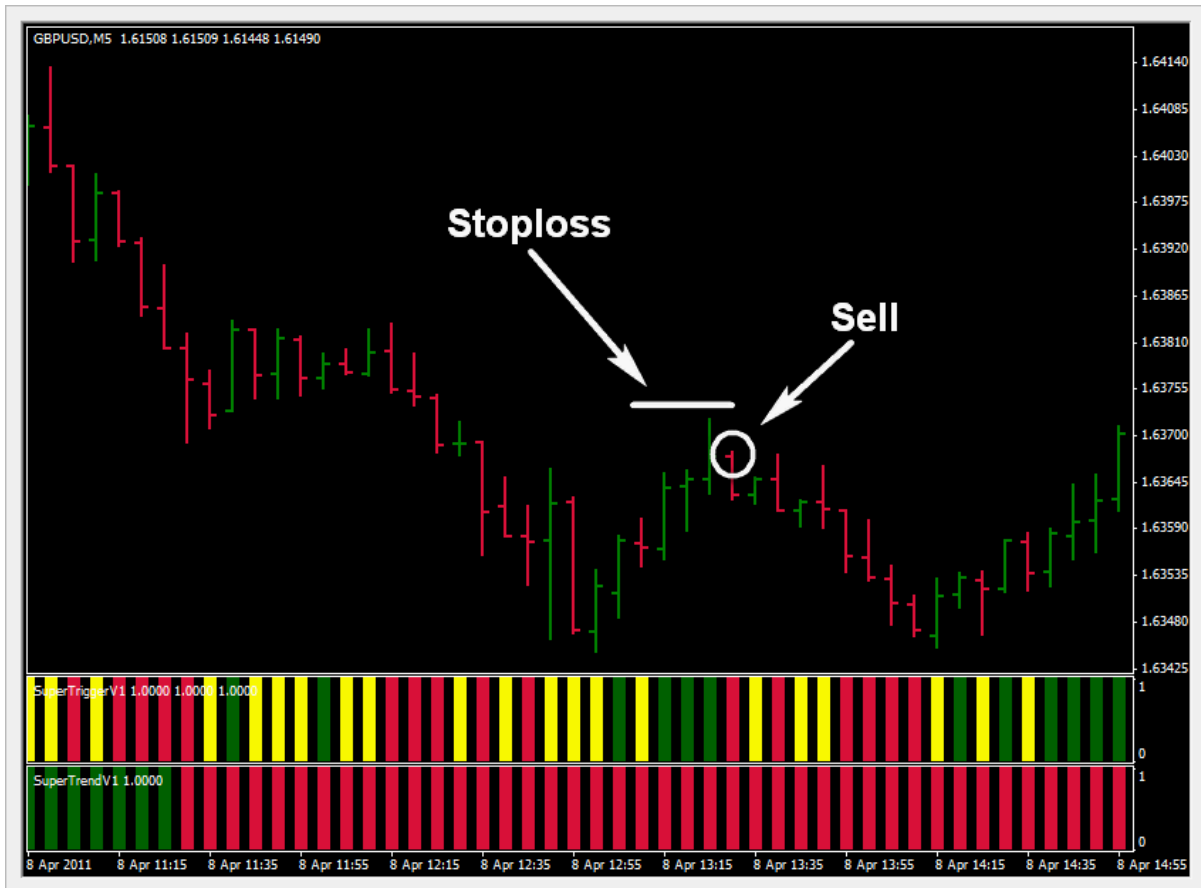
GBPUSD,M5 1.61508 1.61509 1.61448 1.61490

1.64140
1.64085
1.64030
1.63975
1.63920
1.63865
1.63810
1.63755
1.63700
1.63645
1.63590
1.63535
1.63480
1.63425

Stoploss

Sell

SuperTriggerV1 1.0000 1.0000 1.0000

1
0

SuperTrendV1 1.0000

1
0

8 Apr 2011 8 Apr 11:15 8 Apr 11:35 8 Apr 11:55 8 Apr 12:15 8 Apr 12:35 8 Apr 12:55 8 Apr 13:15 8 Apr 13:35 8 Apr 13:55 8 Apr 14:15 8 Apr 14:35 8 Apr 14:55